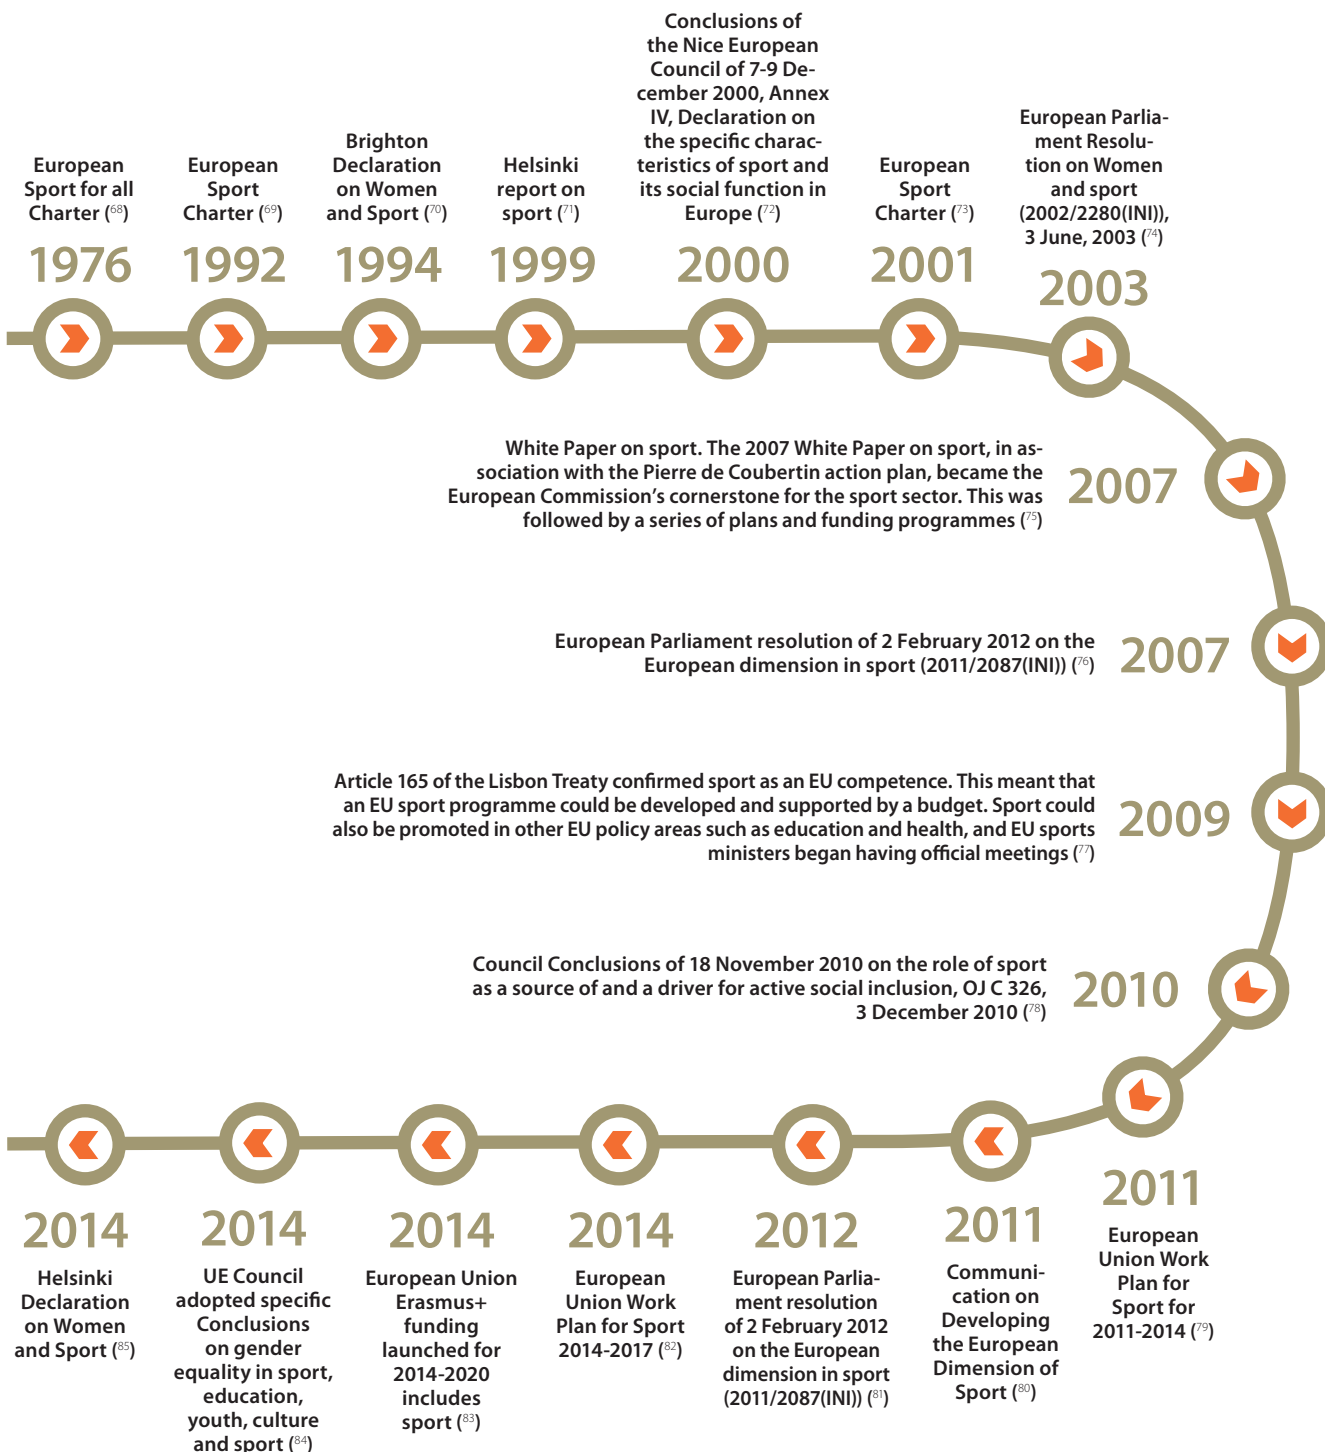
European Sport for all Charter (68)

1976

European Sport Charter (69)

1992

Brighton Declaration on Women and Sport (70)

1994

Helsinki report on sport (71)

1999

Conclusions of the Nice European Council of 7-9 December 2000, Annex IV, Declaration on the specific characteristics of sport and its social function in Europe (72)

2000

European Sport Charter (73)

2001

European Parliament Resolution on Women and sport (2002/2280(INI)), 3 June, 2003 (74)

2003

White Paper on sport. The 2007 White Paper on sport, in association with the Pierre de Coubertin action plan, became the European Commission's cornerstone for the sport sector. This was followed by a series of plans and funding programmes (75)

2007

European Parliament resolution of 2 February 2012 on the European dimension in sport (2011/2087(INI)) (76)

2007

Article 165 of the Lisbon Treaty confirmed sport as an EU competence. This meant that an EU sport programme could be developed and supported by a budget. Sport could also be promoted in other EU policy areas such as education and health, and EU sports ministers began having official meetings (77)

2009

Council Conclusions of 18 November 2010 on the role of sport as a source of and a driver for active social inclusion, OJ C 326, 3 December 2010 (78)

2010

2011

European Union Work Plan for Sport for 2011-2014 (79)

2011

Communication on Developing the European Dimension of Sport (80)

2012

European Parliament resolution of 2 February 2012 on the European dimension in sport (2011/2087(INI)) (81)

2014

European Union Work Plan for Sport 2014-2017 (82)

2014

European Union Erasmus+ funding launched for 2014-2020 includes sport (83)

2014

UE Council adopted specific Conclusions on gender equality in sport, education, youth, culture and sport (84)

2014

Helsinki Declaration on Women and Sport (85)